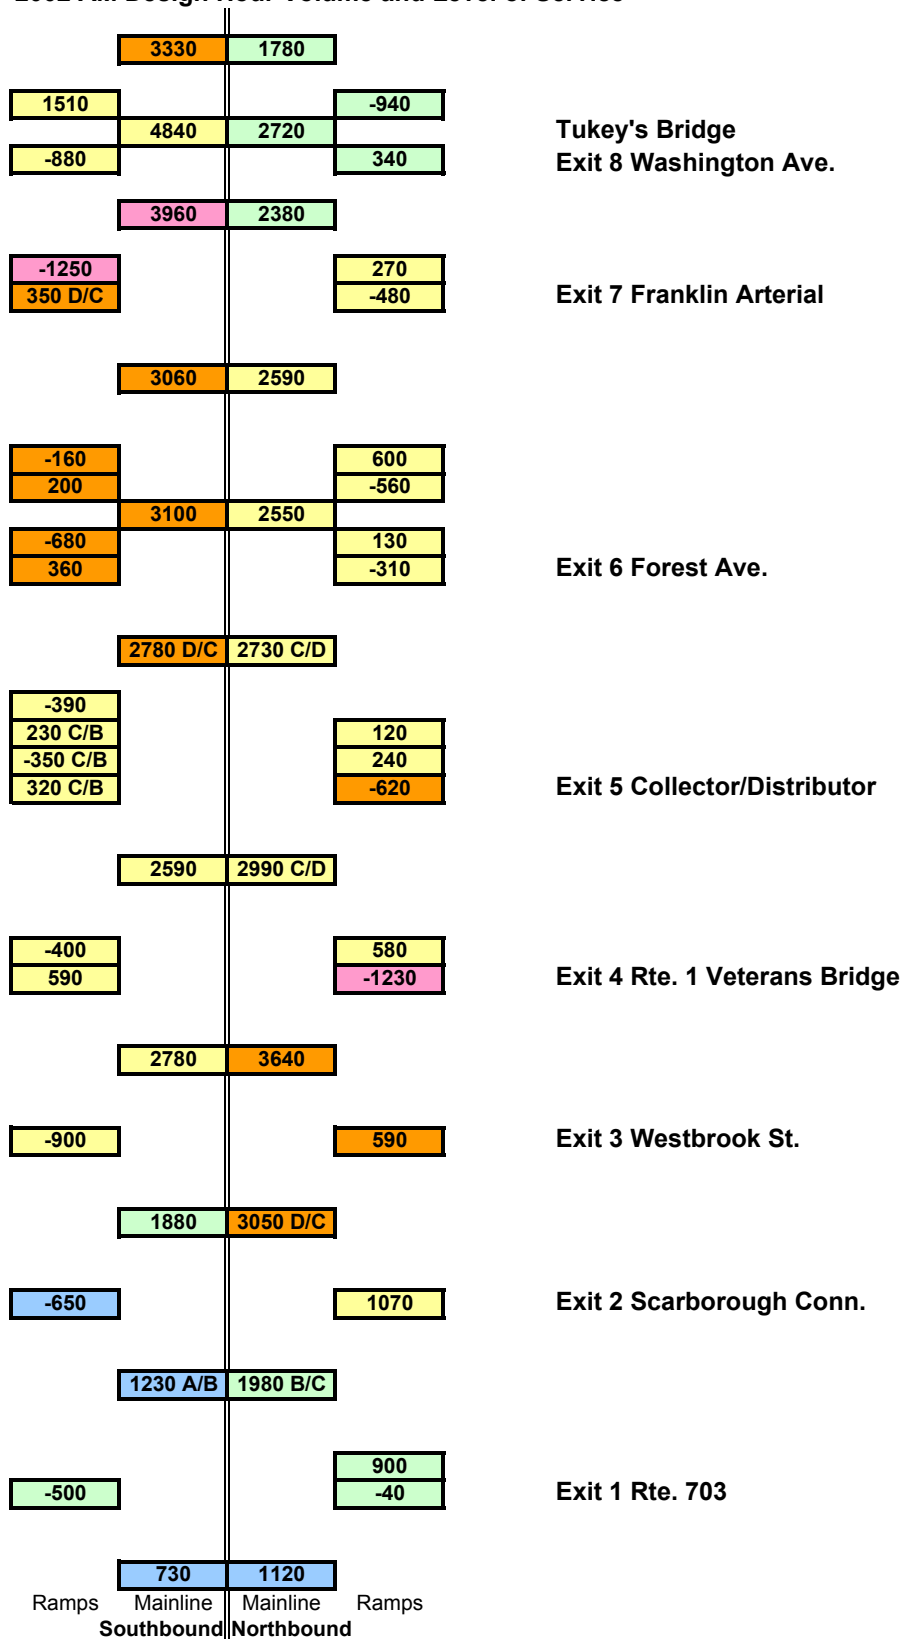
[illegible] Design Hour Volume and Level of Service

3330 1780

1510 -940
4840 2720
-880 340

Tukey's Bridge
Exit 8 Washington Ave.

3960 2380

-1250 270
350 D/C -480

Exit 7 Franklin Arterial

3060 2590

-160 600
200 -560
3100 2550
-680 130
360 -310

Exit 6 Forest Ave.

2780 D/C 2730 C/D

-390
230 C/B 120
-350 C/B 240
320 C/B -620

Exit 5 Collector/Distributor

2590 2990 C/D

-400 580
590 -1230

Exit 4 Rte. 1 Veterans Bridge

2780 3640

-900 590

Exit 3 Westbrook St.

1880 3050 D/C

-650 1070

Exit 2 Scarborough Conn.

1230 A/B 1980 B/C

900
-500 -40

Exit 1 Rte. 703

730 1120

Ramps Mainline Mainline Ramps
Southbound Northbound